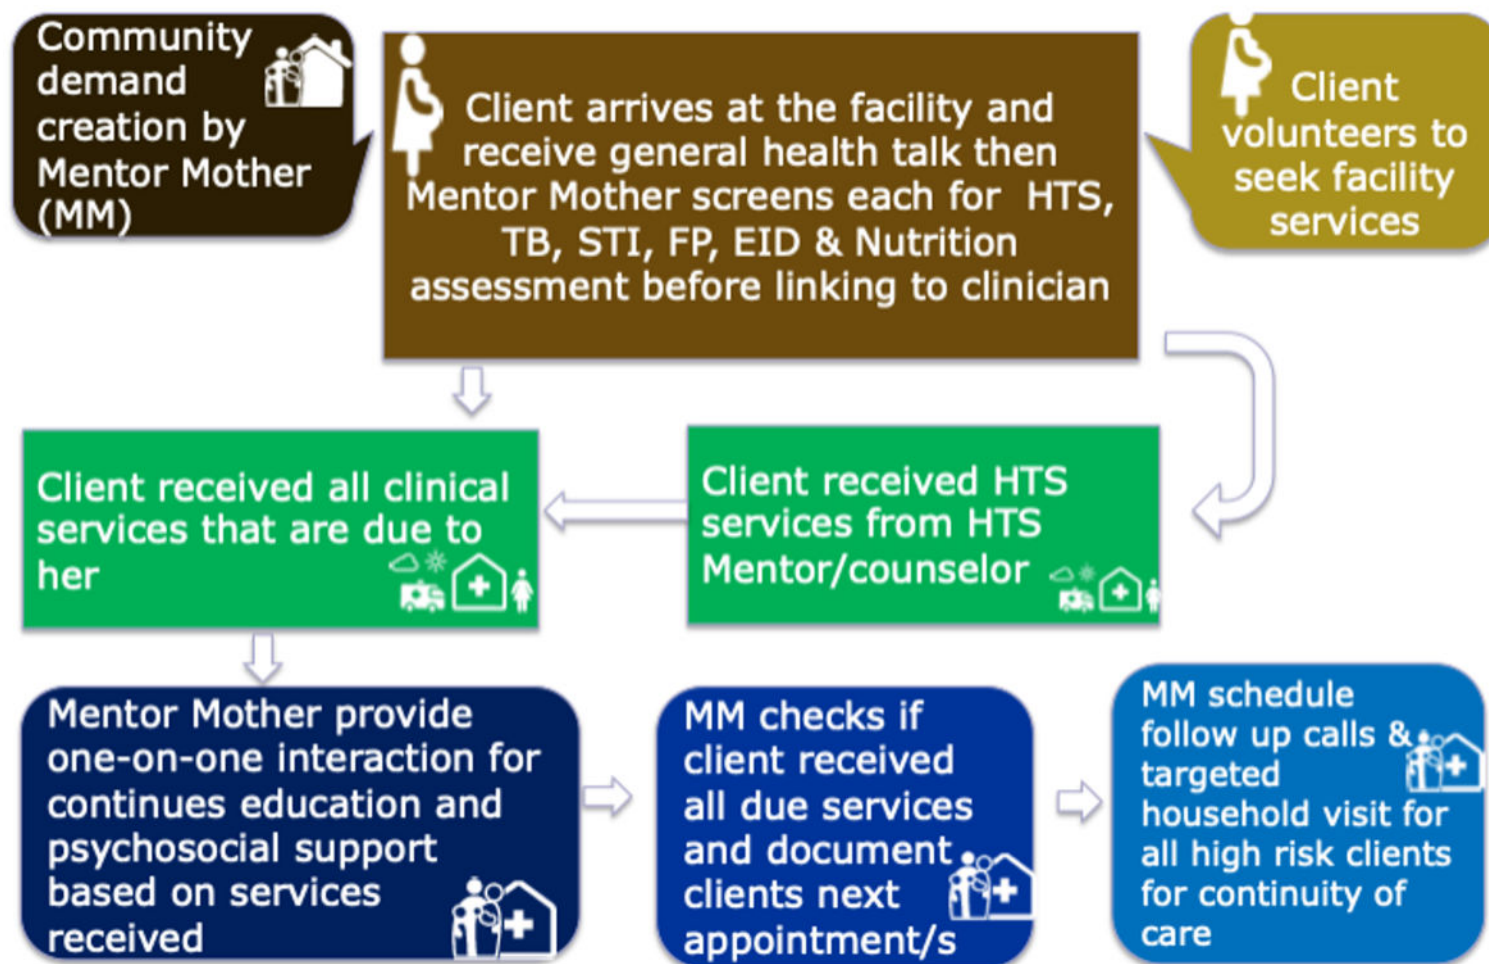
Community demand creation by Mentor Mother (MM)

Client arrives at the facility and receive general health talk then Mentor Mother screens each for HTS, TB, STI, FP, EID & Nutrition assessment before linking to clinician

Client volunteers to seek facility services

Client received all clinical services that are due to her

Client received HTS services from HTS Mentor/counselor

Mentor Mother provide one-on-one interaction for continues education and psychosocial support based on services received

MM checks if client received all due services and document clients next appointment/s

MM schedule follow up calls & targeted household visit for all high risk clients for continuity of care